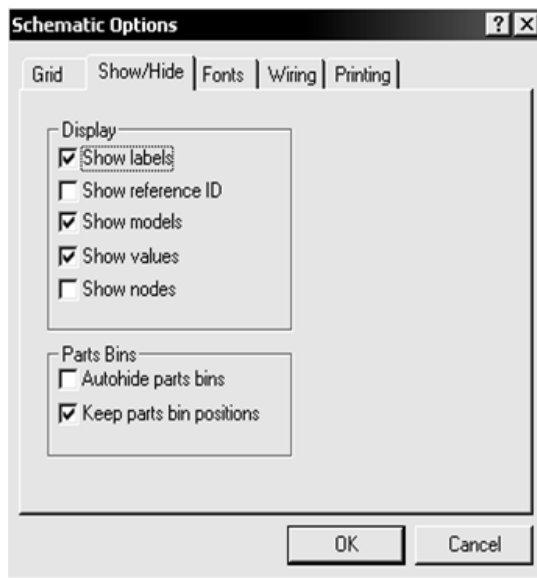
Schematic Options

?

X

Grid

Show/Hide

Fonts

Wiring

Printing

Display

☑ Show labels

☐ Show reference ID

☑ Show models

☑ Show values

☐ Show nodes

Parts Bins

☐ Autohide parts bins

☑ Keep parts bin positions

OK

Cancel